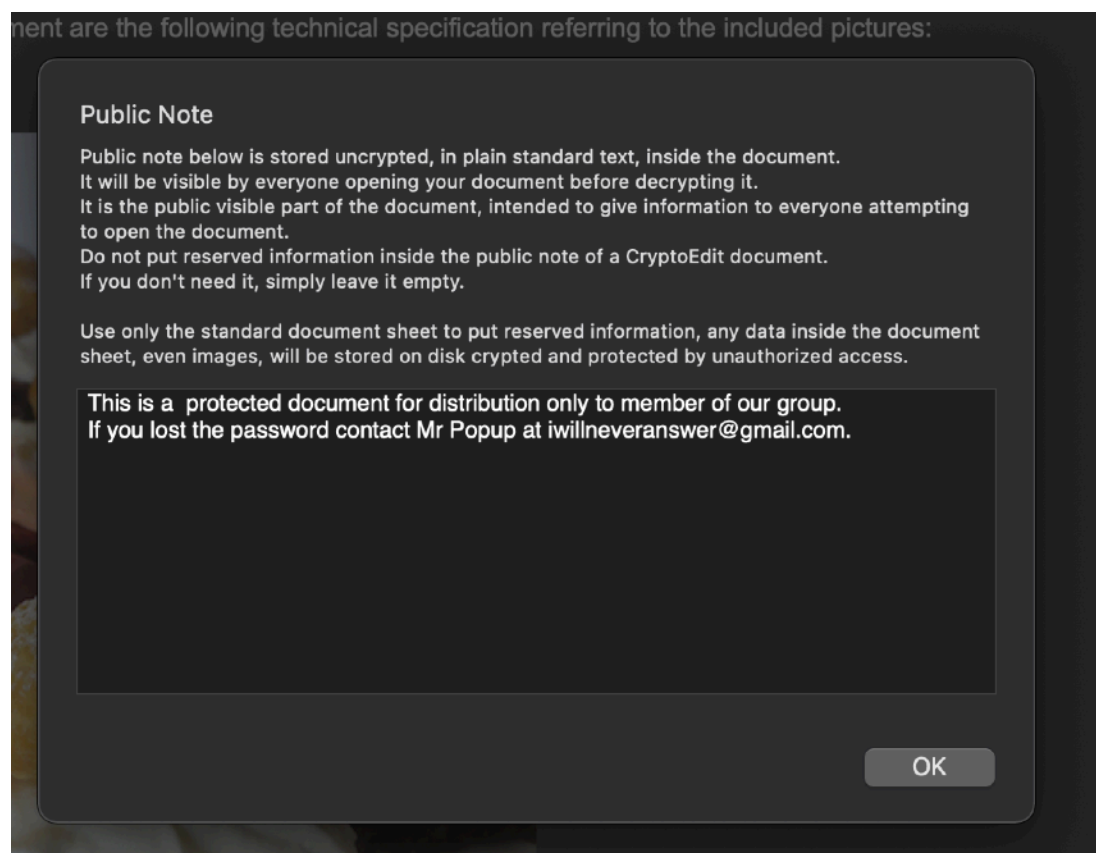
nent are the following technical specification referring to the included pictures:

Public Note

Public note below is stored uncrypted, in plain standard text, inside the document.
It will be visible by everyone opening your document before decrypting it.
It is the public visible part of the document, intended to give information to everyone attempting to open the document.
Do not put reserved information inside the public note of a CryptoEdit document.
If you don't need it, simply leave it empty.

Use only the standard document sheet to put reserved information, any data inside the document sheet, even images, will be stored on disk crypted and protected by unauthorized access.

This is a  protected document for distribution only to member of our group.
If you lost the password contact Mr Popup at iwillneveranswer@gmail.com.

OK